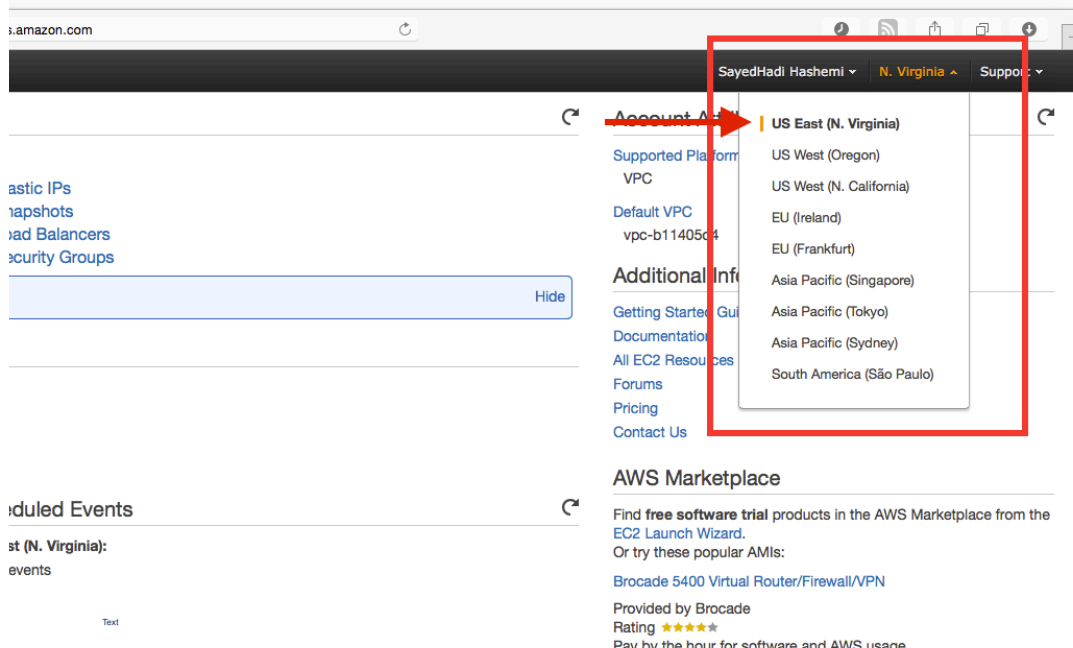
s.amazon.com

SayedHadi Hashemi N. Virginia Support

astic IPs
napshots
oad Balancers
ecurity Groups

Hide

Account Att

Supported Platform
VPC

Default VPC
vpc-b11405c4

Additional Info

Getting Started Gui
Documentation
All EC2 Resources
Forums
Pricing
Contact Us

US East (N. Virginia)
US West (Oregon)
US West (N. California)
EU (Ireland)
EU (Frankfurt)
Asia Pacific (Singapore)
Asia Pacific (Tokyo)
Asia Pacific (Sydney)
South America (São Paulo)

eduled Events

st (N. Virginia):
events

Text

AWS Marketplace

Find **free software trial** products in the AWS Marketplace from the EC2 Launch Wizard.
Or try these popular AMIs:

Brocade 5400 Virtual Router/Firewall/VPN

Provided by Brocade
Rating
Pay by the hour for software and AWS usage